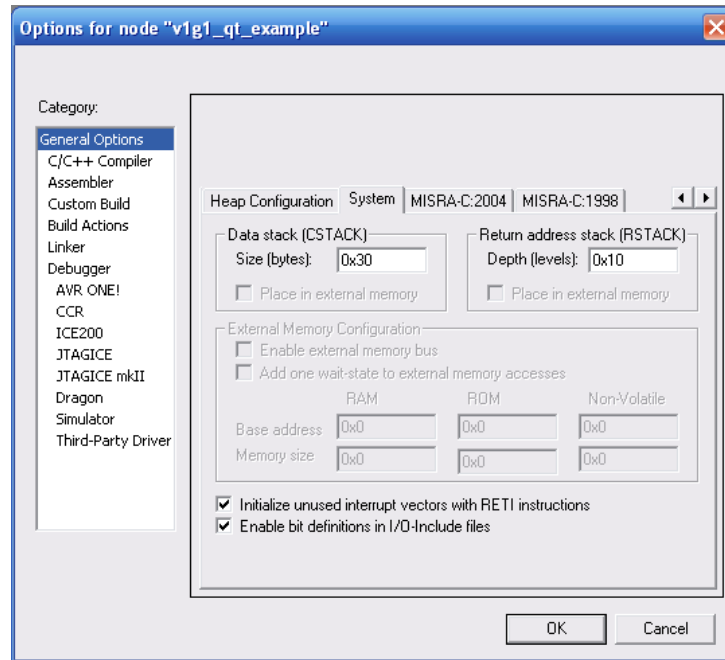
Options for node "v1g1_qt_example"

Category:

General Options
C/C++ Compiler
Assembler
Custom Build
Build Actions
Linker
Debugger
AVR ONE!
CCR
ICE200
JTAGICE
JTAGICE mkII
Dragon
Simulator
Third-Party Driver

Heap Configuration | System | MISRA-C:2004 | MISRA-C:1998

Data stack (CSTACK)
Size (bytes): 0x30
Place in external memory

Return address stack (RSTACK)
Depth (levels): 0x10
Place in external memory

External Memory Configuration
Enable external memory bus
Add one wait-state to external memory accesses

| | RAM | ROM | Non-Volatile |
|---|---|---|---|
| Base address | 0x0 | 0x0 | 0x0 |
| Memory size | 0x0 | 0x0 | 0x0 |

Initialize unused interrupt vectors with RETI instructions
Enable bit definitions in I/O-Include files

OK
Cancel